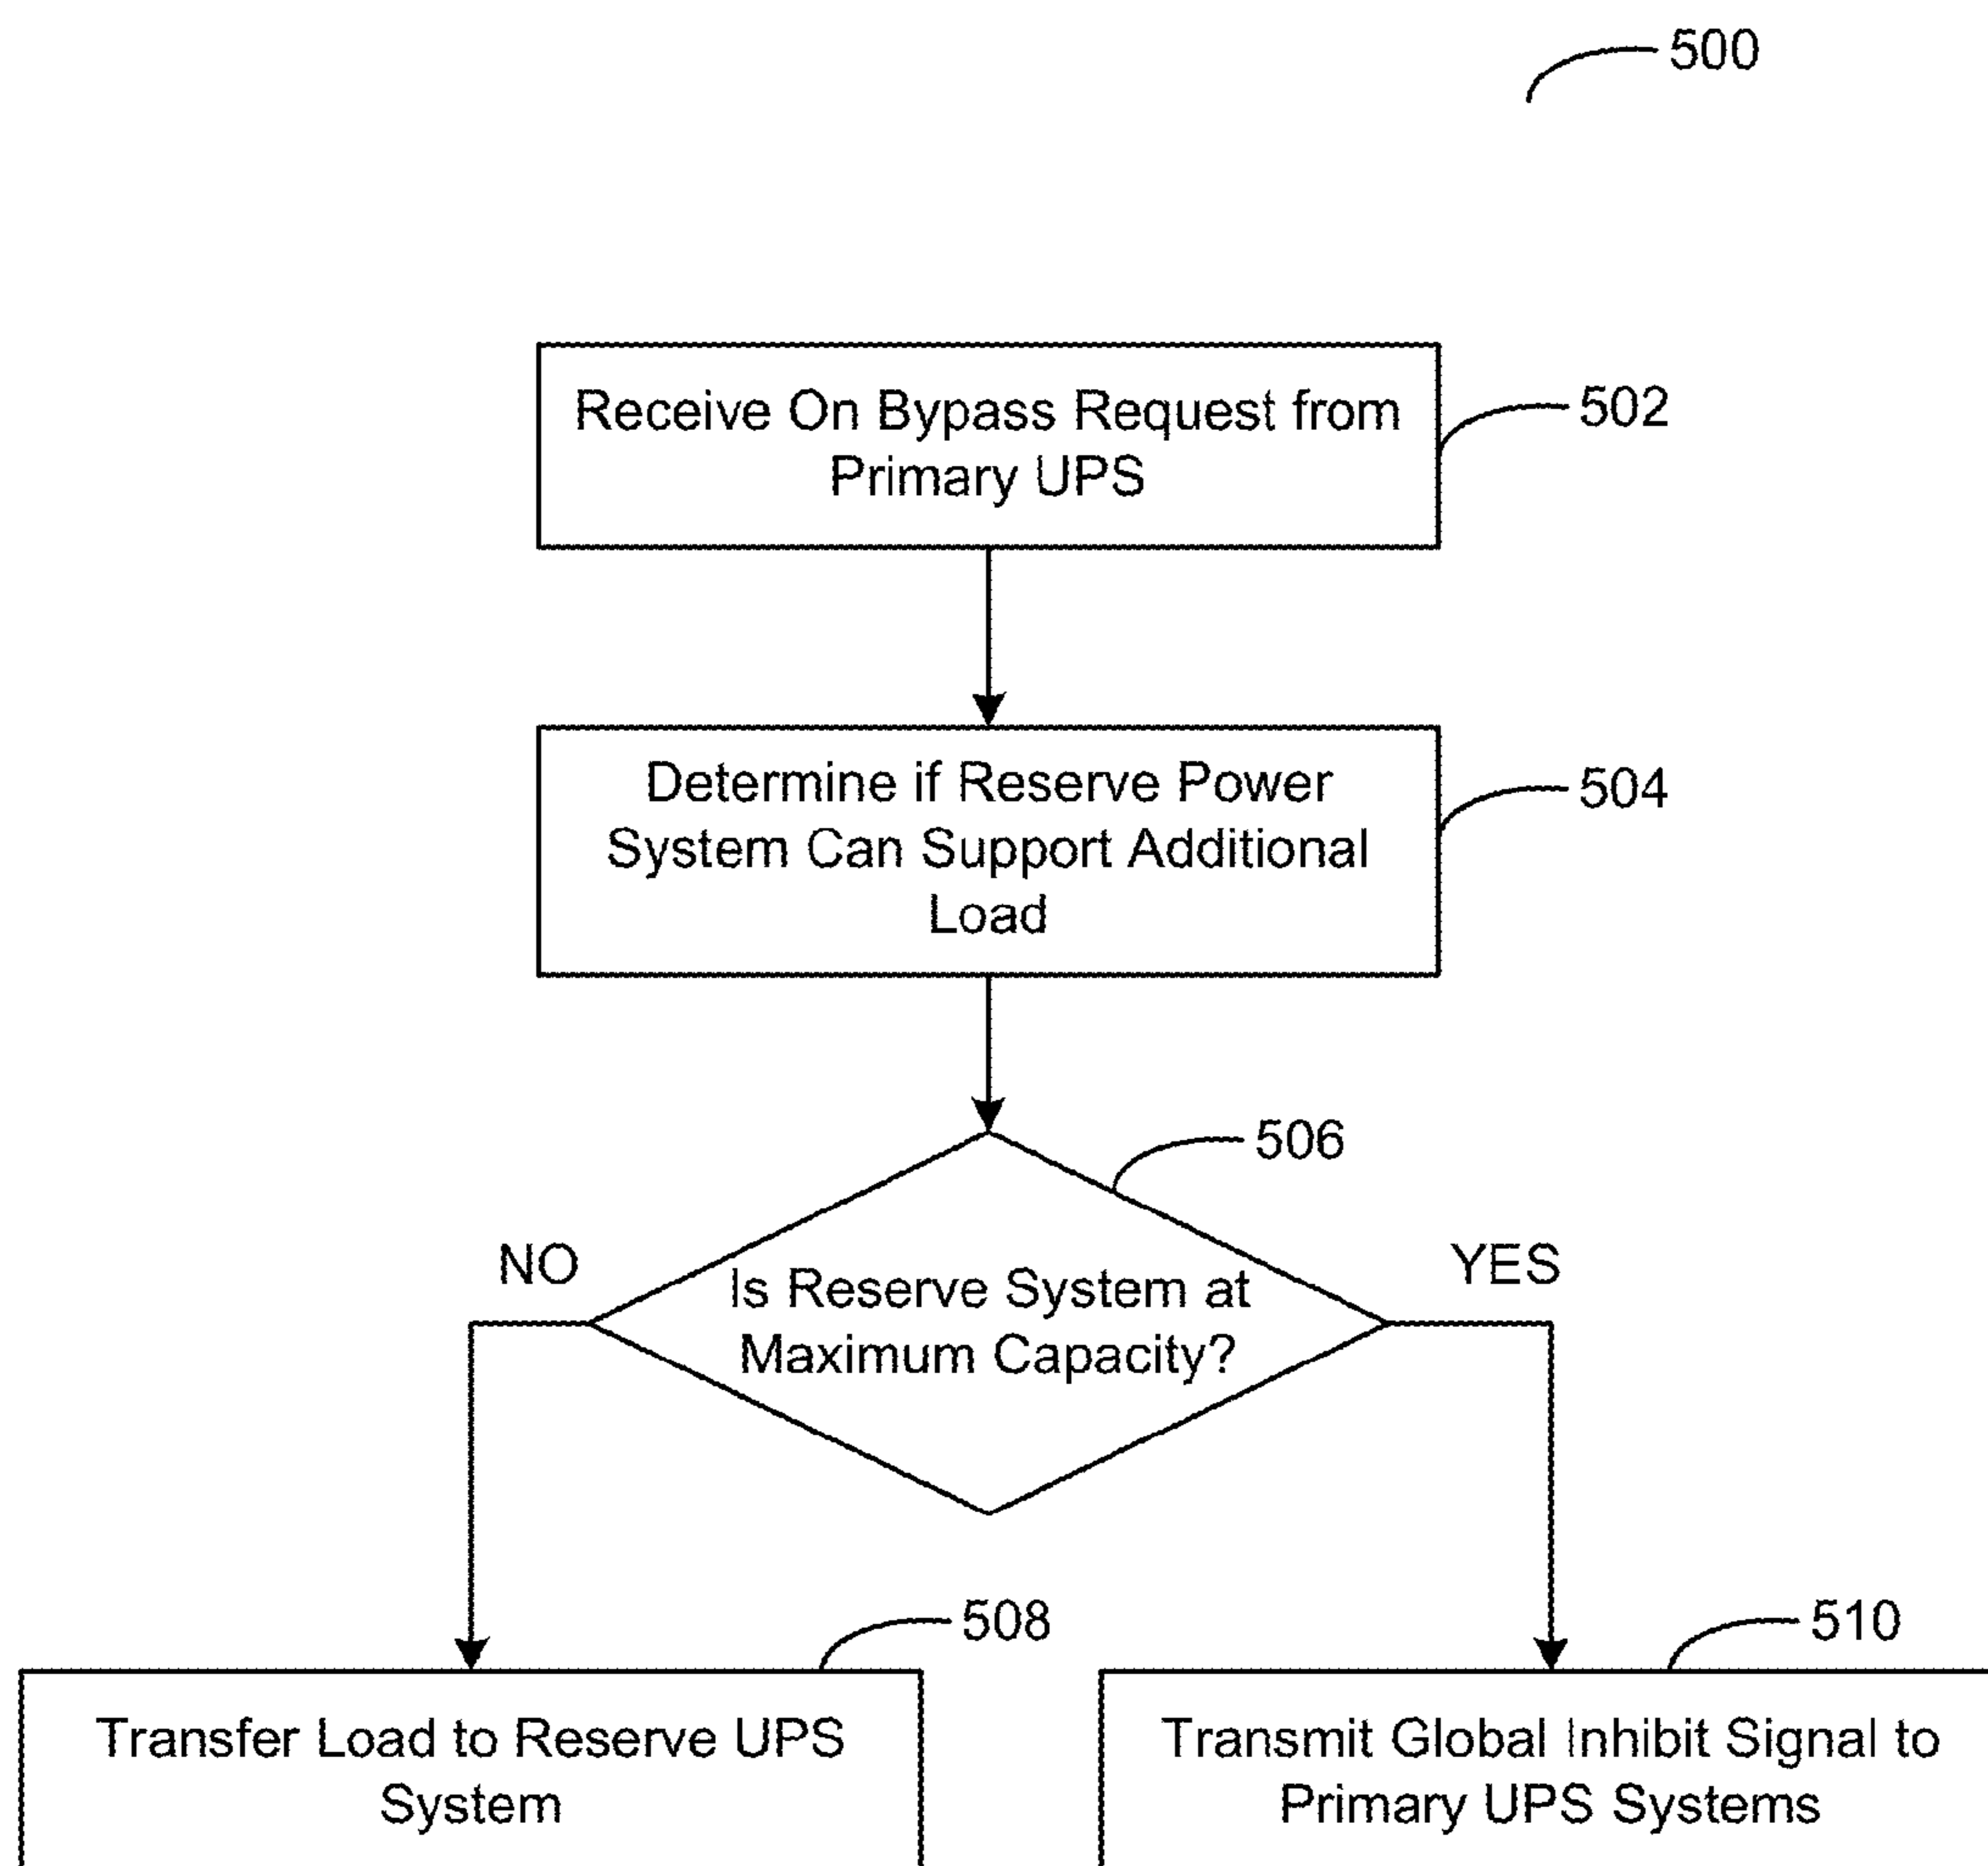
500

Receive On Bypass Request from Primary UPS

502

Determine if Reserve Power System Can Support Additional Load

504

506

NO

Is Reserve System at Maximum Capacity?

YES

508

510

Transfer Load to Reserve UPS System

Transmit Global Inhibit Signal to Primary UPS Systems